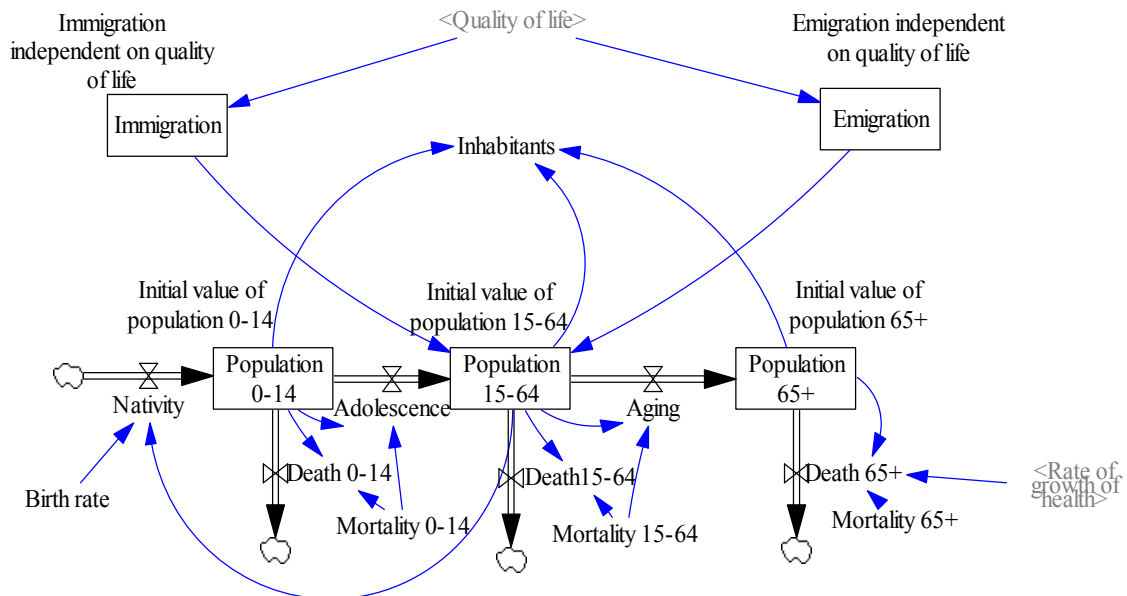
Immigration independent on quality of life

<Quality of life>

Emigration independent on quality of life

Immigration

Emigration

Inhabitants

Initial value of population 0-14

Initial value of population 15-64

Initial value of population 65+

Population 0-14

Population 15-64

Population 65+

Nativity

Adolescence

Aging

Birth rate

Death 0-14

Death15-64

Death 65+

<Rate of growth of health>

Mortality 0-14

Mortality 15-64

Mortality 65+